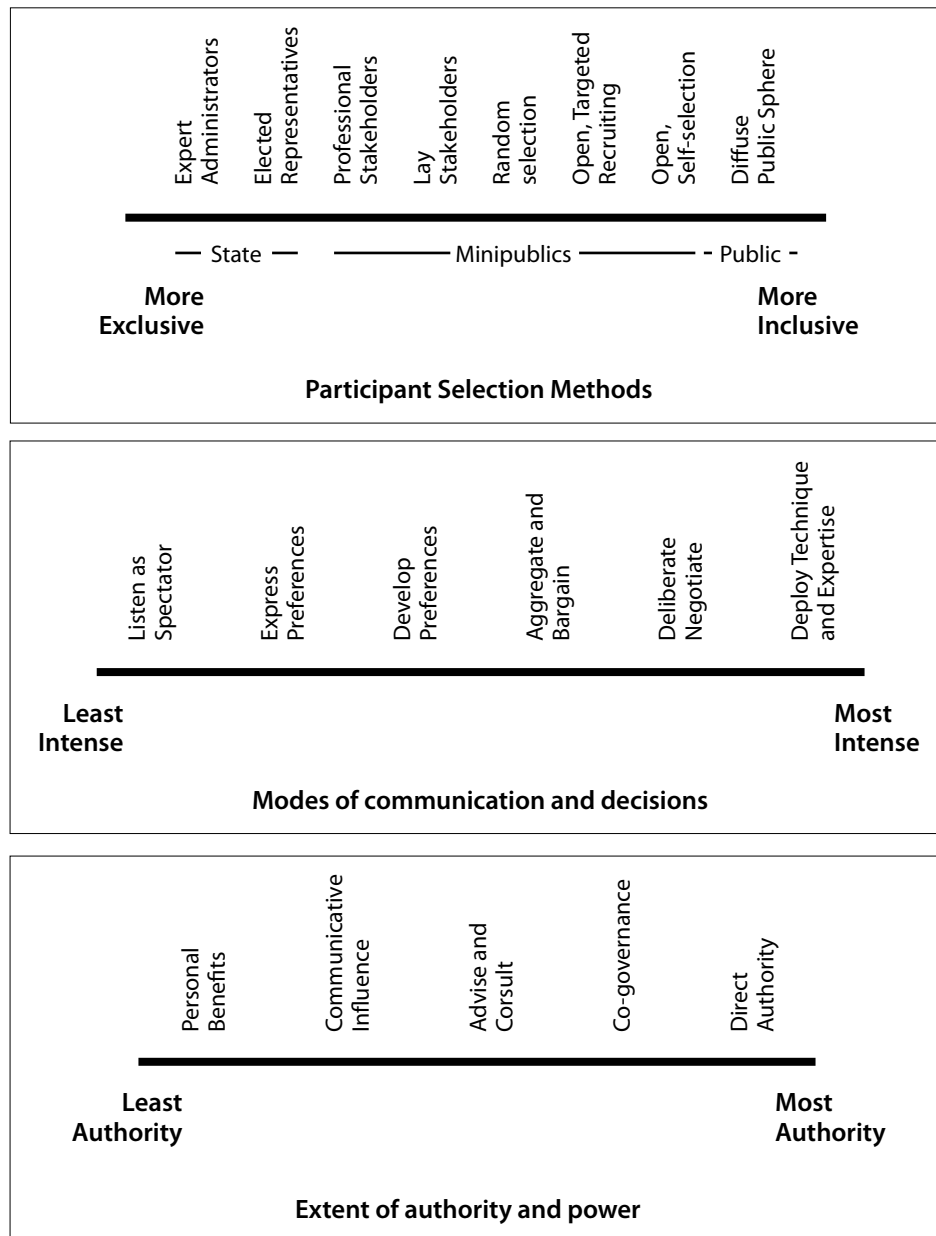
Expert Administrators
Elected Representatives
Professional Stakeholders
Lay Stakeholders
Random selection
Open, Targeted Recruiting
Open, Self-selection
Diffuse Public Sphere

State
Minipublics
Public

More Exclusive
More Inclusive

Participant Selection Methods

Listen as Spectator
Express Preferences
Develop Preferences
Aggregate and Bargain
Deliberate Negotiate
Deploy Technique and Expertise

Least Intense
Most Intense

Modes of communication and decisions

Personal Benefits
Communicative Influence
Advise and Corsult
Co-governance
Direct Authority

Least Authority
Most Authority

Extent of authority and power